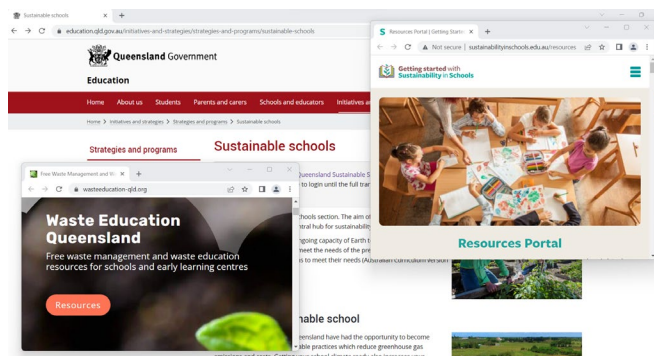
Sustainable schools
education.qld.gov.au/initiatives-and-strategies/strategies-and-programs/sustainable-schools
Queensland Government
Education
Home About us Students Parents and carers Schools and educators Initiatives a
Home > Initiatives and strategies > Strategies and programs > Sustainable schools
Strategies and programs
Sustainable schools
Queensland Sustainable S
to login until the full tra
chools section. The aim o
tral hub for sustainabilit
ngoing capacity of Earth t
eet the needs of the pre
s to meet their needs (Australian Curriculum version
able school
ensland have had the opportunity to become
ble practices which reduce greenhouse gas

Free Waste Management and W
wasteeducation-qld.org
Waste Education Queensland
Free waste management and waste education resources for schools and early learning centres
Resources

Resources Portal | Getting Start
Not secure | sustainabilityinschools.edu.au/resources
Getting started with Sustainability in Schools
Resources Portal